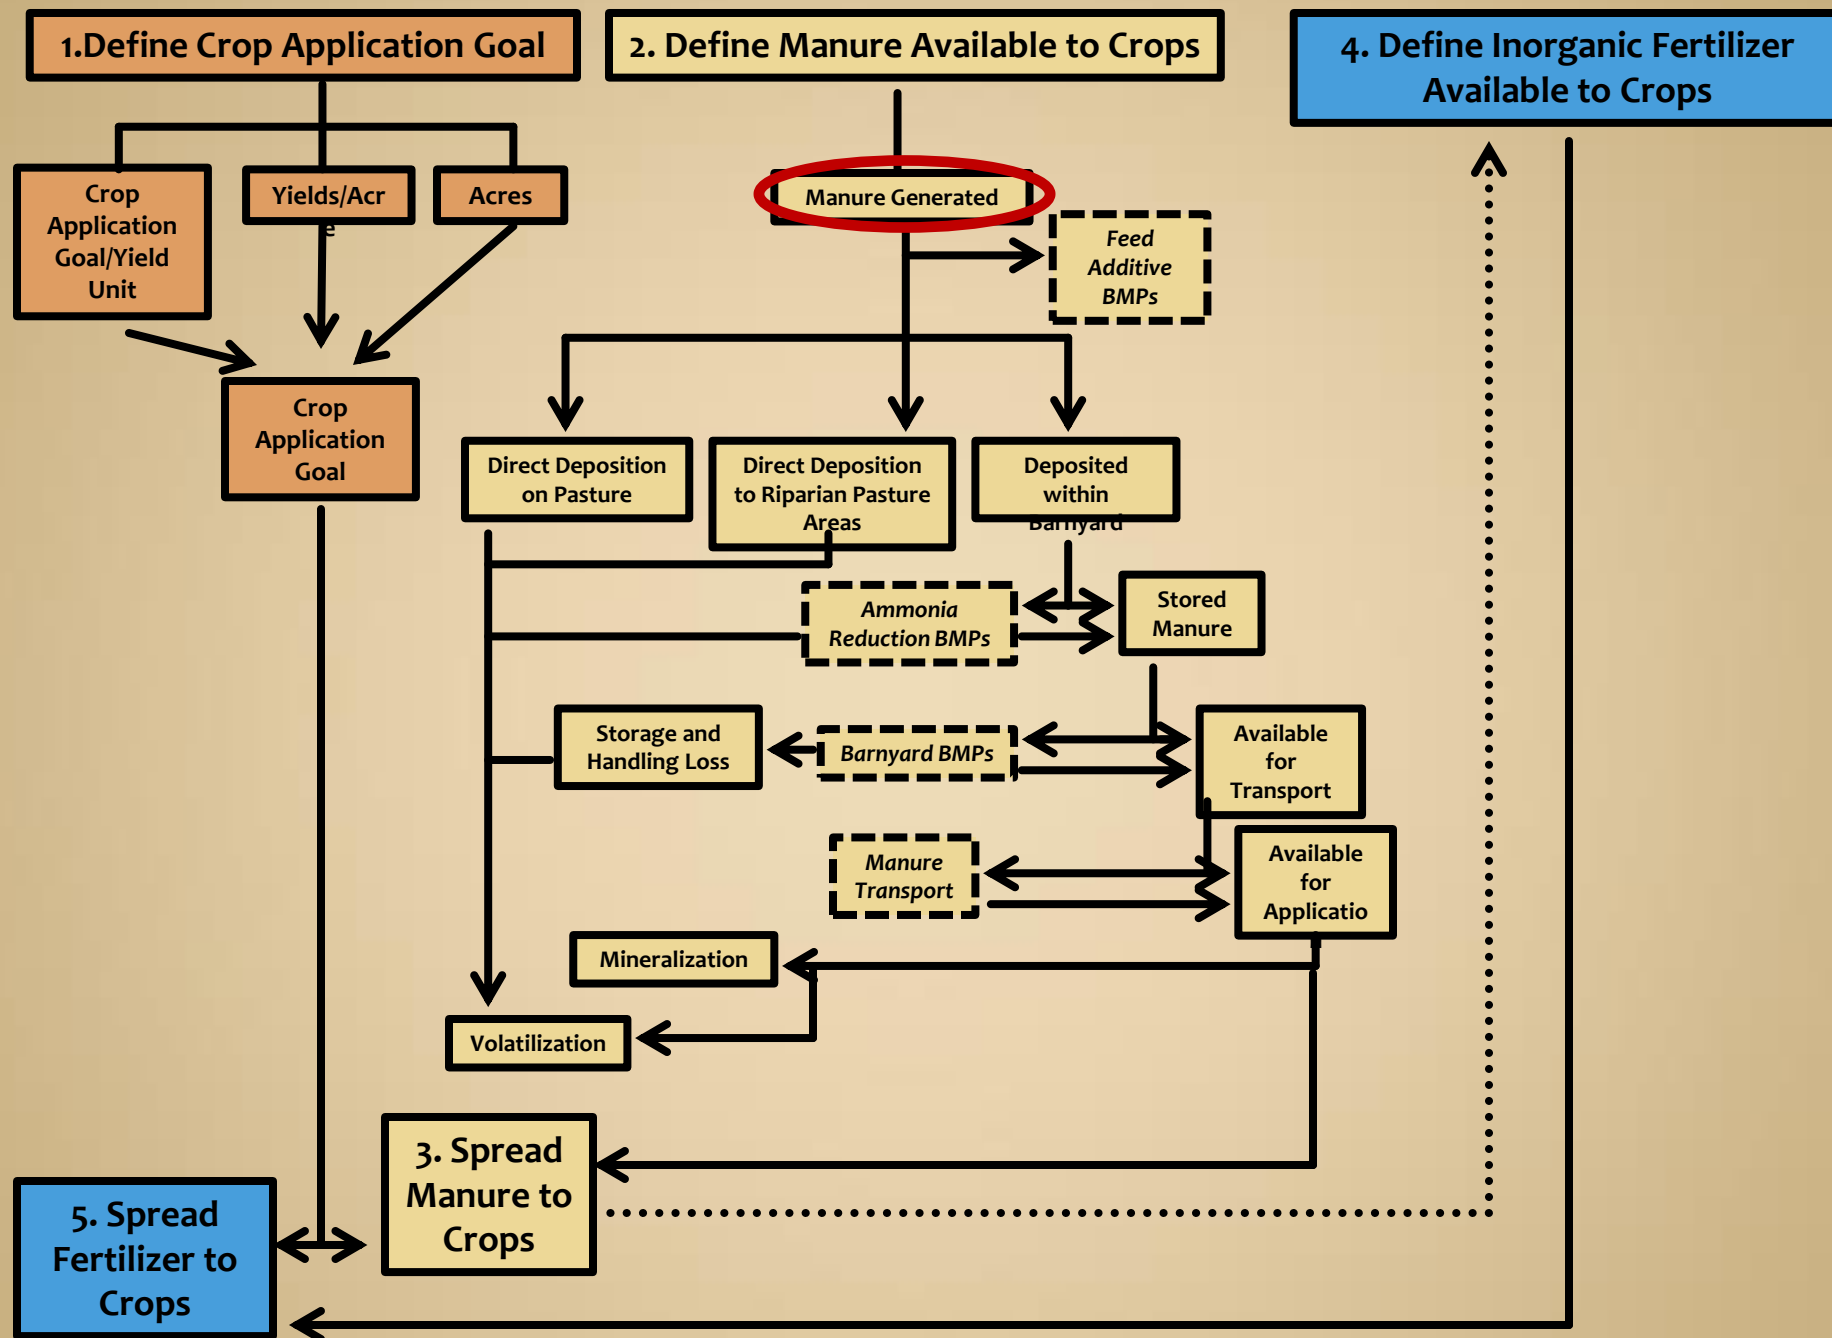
1.Define Crop Application Goal

2. Define Manure Available to Crops

4. Define Inorganic Fertilizer Available to Crops

Crop Application Goal/Yield Unit

Yields/Acre

Acres

Crop Application Goal

Manure Generated

Feed Additive BMPs

Direct Deposition on Pasture

Direct Deposition to Riparian Pasture Areas

Deposited within Barnyard

Ammonia Reduction BMPs

Stored Manure

Storage and Handling Loss

Barnyard BMPs

Available for Transport

Manure Transport

Available for Applicatio

Mineralization

Volatilization

3. Spread Manure to Crops

5. Spread Fertilizer to Crops